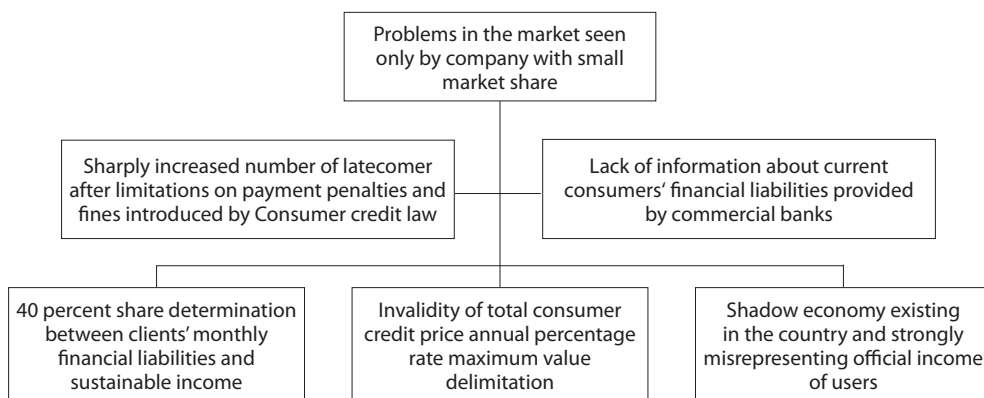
Problems in the market seen only by company with small market share

Sharply increased number of latecomer after limitations on payment penalties and fines introduced by Consumer credit law

Lack of information about current consumers' financial liabilities provided by commercial banks

40 percent share determination between clients' monthly financial liabilities and sustainable income

Invalidity of total consumer credit price annual percentage rate maximum value delimitation

Shadow economy existing in the country and strongly misrepresenting official income of users